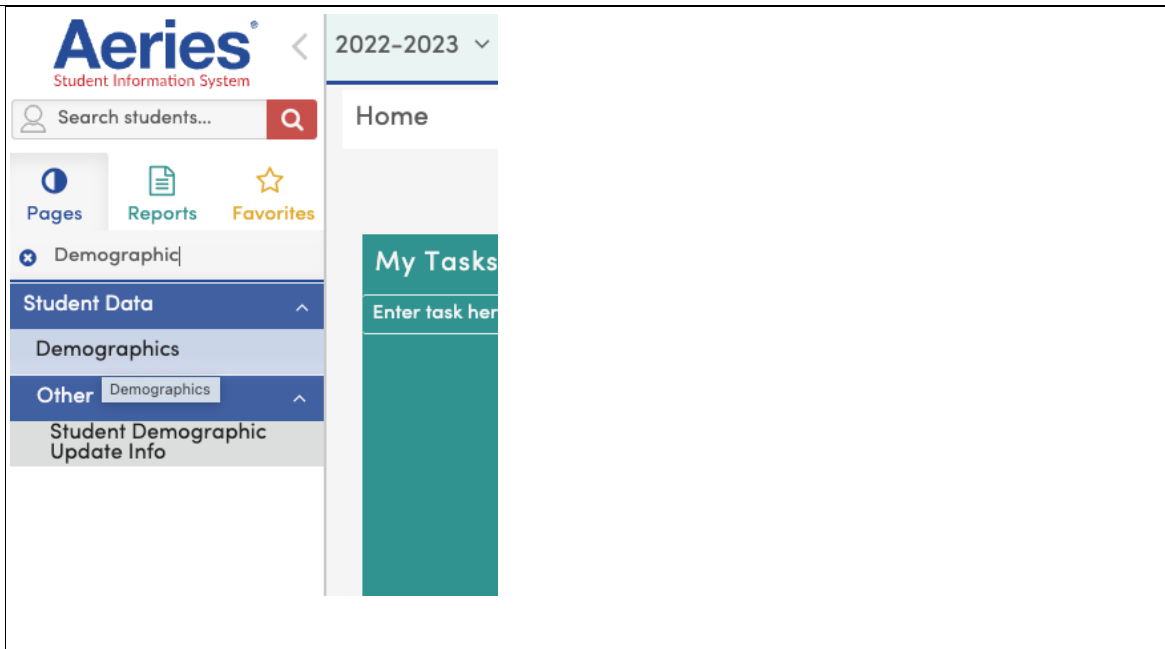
Aeries®
Student Information System

2022-2023

Search students...

Home

Pages
Reports
Favorites

Demographic

My Tasks

Enter task her

Student Data

Demographics

Other
Demographics

Student Demographic Update Info